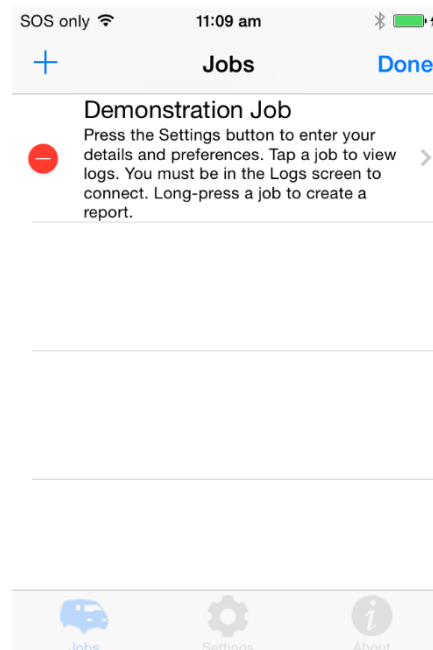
SOS only
11:09 am

+
Jobs
Done

Demonstration Job
Press the Settings button to enter your details and preferences. Tap a job to view logs. You must be in the Logs screen to connect. Long-press a job to create a report.

Jobs
Settings
About